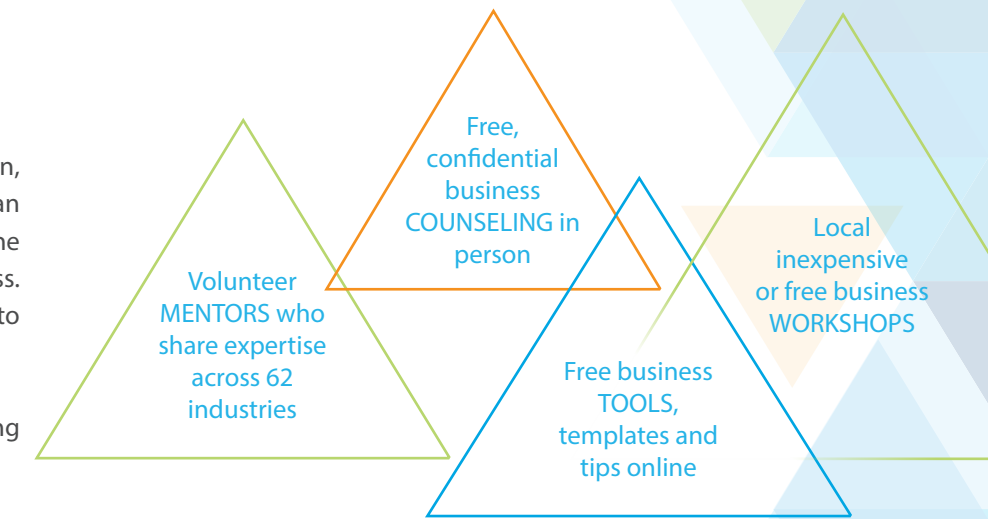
n,
an
he
ss.
to

ng

Free, confidential business COUNSELING in person

Volunteer MENTORS who share expertise across 62 industries

Local inexpensive or free business WORKSHOPS

Free business TOOLS, templates and tips online